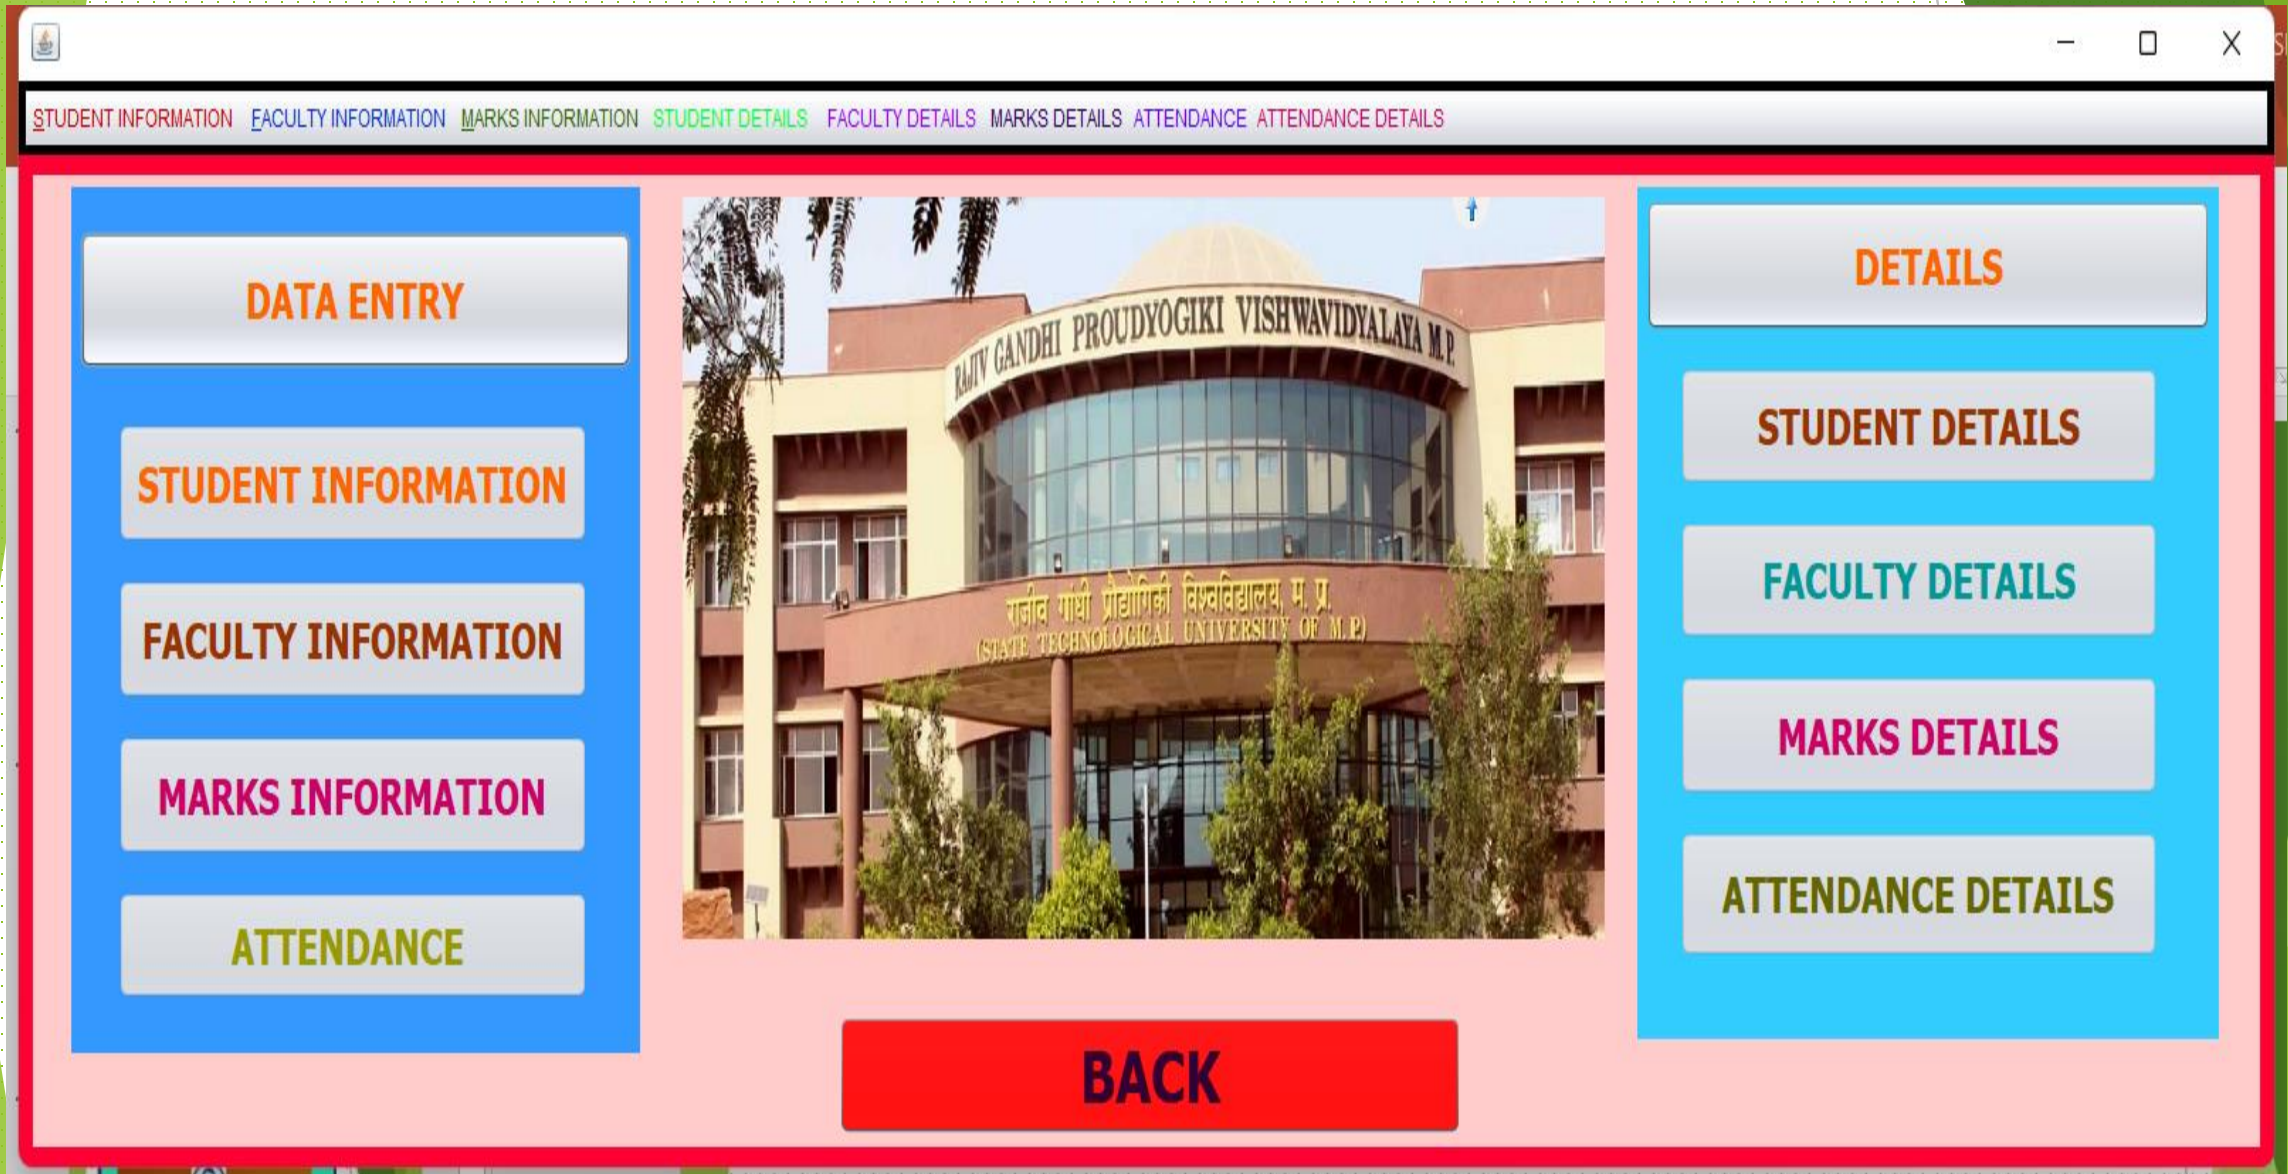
STUDENT INFORMATION FACULTY INFORMATION MARKS INFORMATION STUDENT DETAILS FACULTY DETAILS MARKS DETAILS ATTENDANCE ATTENDANCE DETAILS

DATA ENTRY

STUDENT INFORMATION

FACULTY INFORMATION

MARKS INFORMATION

ATTENDANCE

RAJIV GANDHI PROUDYOGIKI VISHWAVIDYALAYA M.P.

राजीव गांधी प्रौद्योगिकी विश्वविद्यालय, म. प्र.

(STATE TECHNOLOGICAL UNIVERSITY OF M.P.)

DETAILS

STUDENT DETAILS

FACULTY DETAILS

MARKS DETAILS

ATTENDANCE DETAILS

BACK